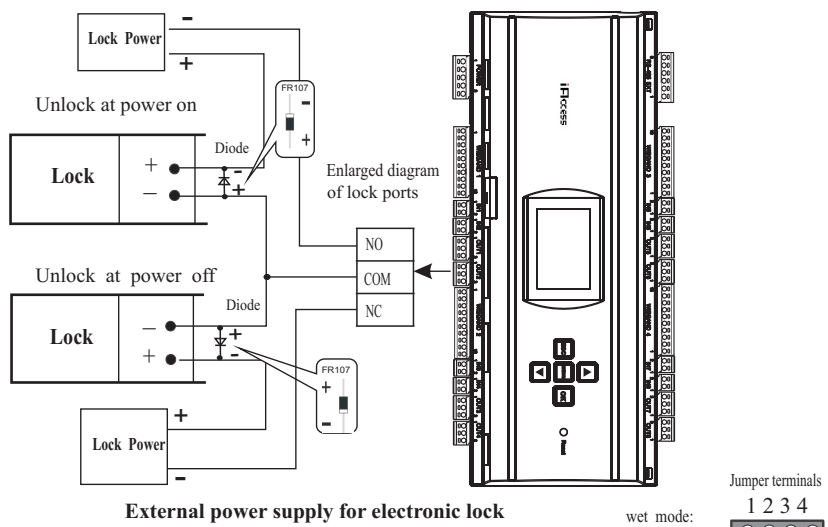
Lock Power
–
+
Unlock at power on
FR107
–
+
Diode
Lock
+
–
–
+
Enlarged diagram of lock ports
NO
COM
NC
Unlock at power off
Diode
Lock
–
+
+
–
FR107
+
–
Lock Power
+
–
iAccess
OK
Reset
External power supply for electronic lock
wet mode:
Jumper terminals
1 2 3 4